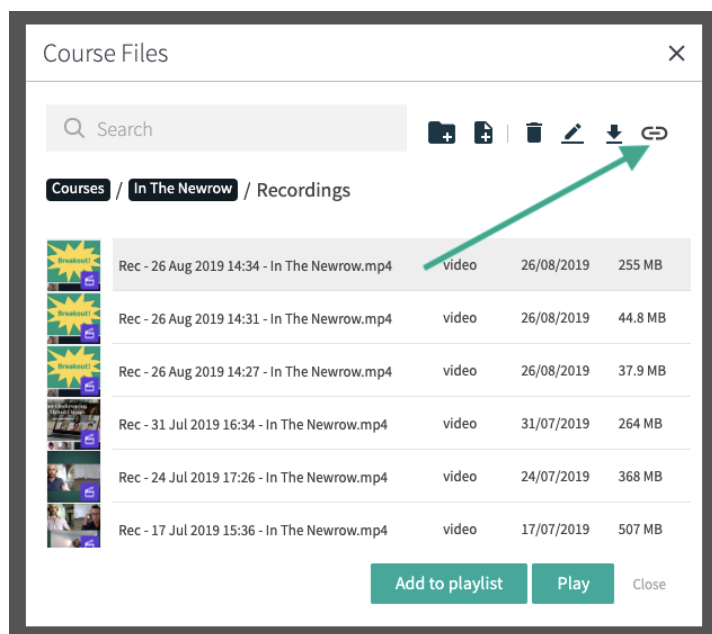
Course Files

×

Search

Courses / In The Newrow / Recordings

| | | | | |
|---|---|---|---|---|
| Breakout! | Rec - 26 Aug 2019 14:34 - In The Newrow.mp4 | video | 26/08/2019 | 255 MB |
| Breakout! | Rec - 26 Aug 2019 14:31 - In The Newrow.mp4 | video | 26/08/2019 | 44.8 MB |
| Breakout! | Rec - 26 Aug 2019 14:27 - In The Newrow.mp4 | video | 26/08/2019 | 37.9 MB |
| | Rec - 31 Jul 2019 16:34 - In The Newrow.mp4 | video | 31/07/2019 | 264 MB |
| | Rec - 24 Jul 2019 17:26 - In The Newrow.mp4 | video | 24/07/2019 | 368 MB |
| | Rec - 17 Jul 2019 15:36 - In The Newrow.mp4 | video | 17/07/2019 | 507 MB |

Add to playlist Play Close